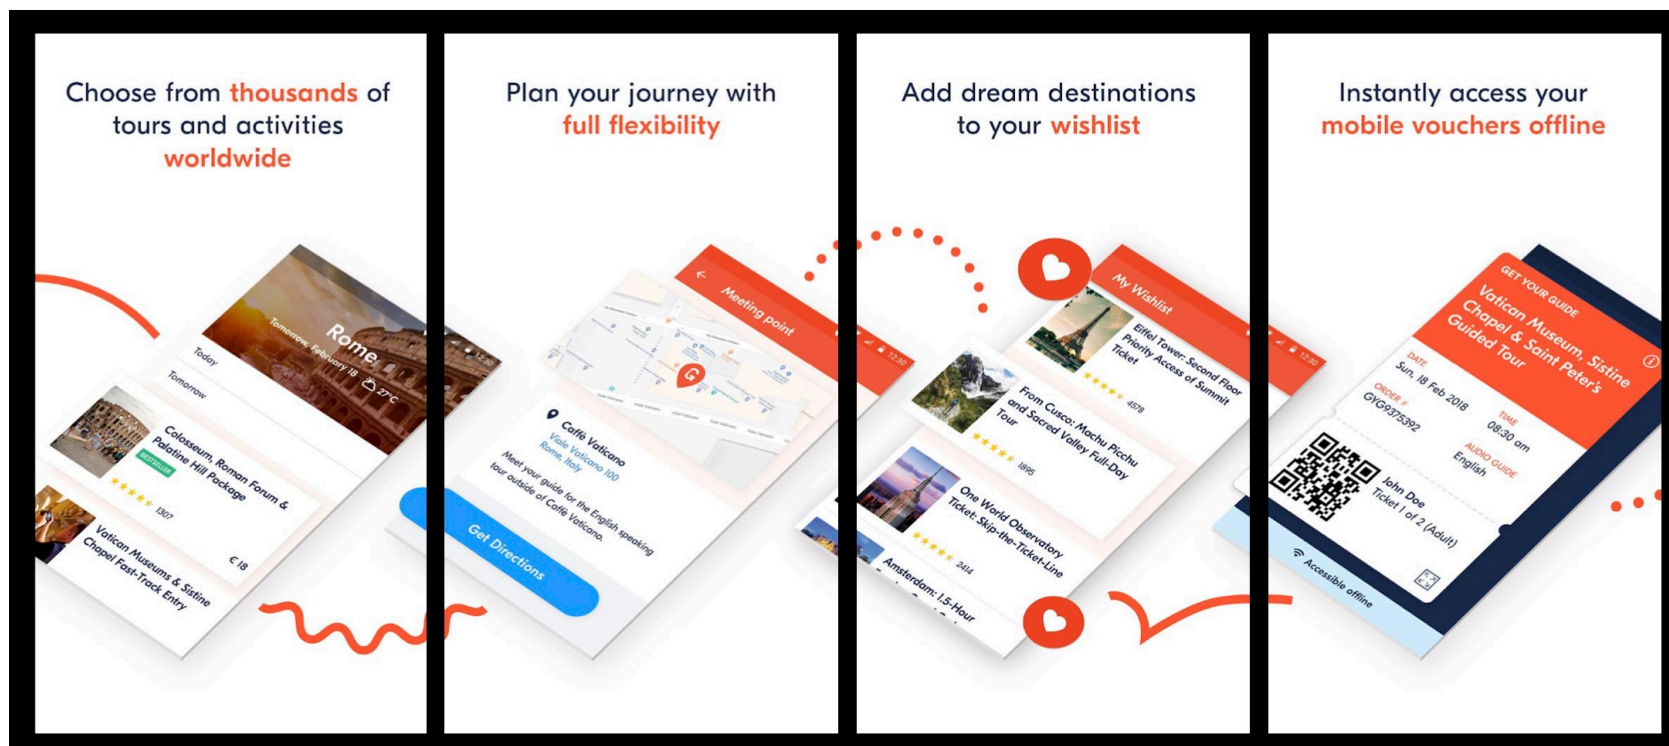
Choose from thousands of tours and activities worldwide

Rome
Tomorrow, February 18 27°C
Today
Tomorrow
Colosseum, Roman Forum & Palatine Hill Package
BESTSELLER
★★★★★ 1307
Vatican Museums & Sistine Chapel Fast-Track Entry
€ 18

Plan your journey with full flexibility

Meeting point
Caffè Vaticano
Viale Vaticano 100
Rome, Italy
Meet your guide for the English speaking tour outside of Caffè Vaticano.
Get Directions

Add dream destinations to your wishlist

My Wishlist
Eiffel Tower: Second Floor Priority Access or Summit Ticket
★★★★★ 4578
From Cusco: Machu Picchu and Sacred Valley Full-Day Tour
★★★★★ 1895
One World Observatory Ticket: Skip-the-Ticket-Line
★★★★★ 2414
Amsterdam: 1.5-Hour

Instantly access your mobile vouchers offline

GET YOUR GUIDE
Vatican Museum, Sistine Chapel & Saint Peter's Guided Tour
DATE
Sun, 18 Feb 2018
TIME
08:30 am
ORDER #
GYG9375392
AUDIO GUIDE
English
John Doe
Ticket 1 of 2 (Adult)
Accessible offline